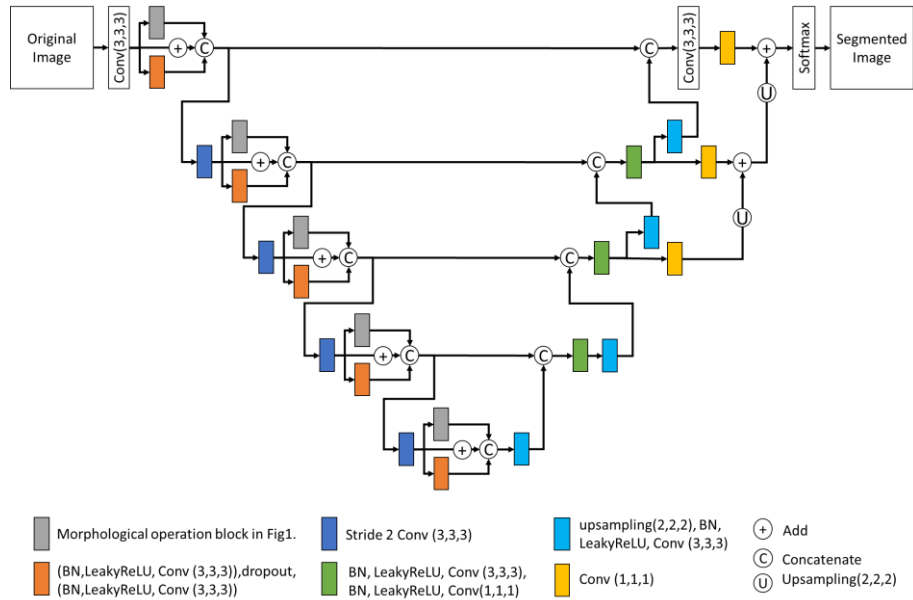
Original Image

Conv(3,3,3)

+

C

C

Conv(3,3,3)

+

Softmax

Segmented Image

U

+

C

C

+

U

+

C

C

+

C

C

+

C

Morphological operation block in Fig1.

Stride 2 Conv (3,3,3)

upsampling(2,2,2), BN, LeakyReLU, Conv (3,3,3)

+ Add

C Concatenate

U Upsampling(2,2,2)

(BN,LeakyReLU, Conv (3,3,3)),dropout, (BN,LeakyReLU, Conv (3,3,3))

BN, LeakyReLU, Conv (3,3,3), BN, LeakyReLU, Conv(1,1,1)

Conv (1,1,1)